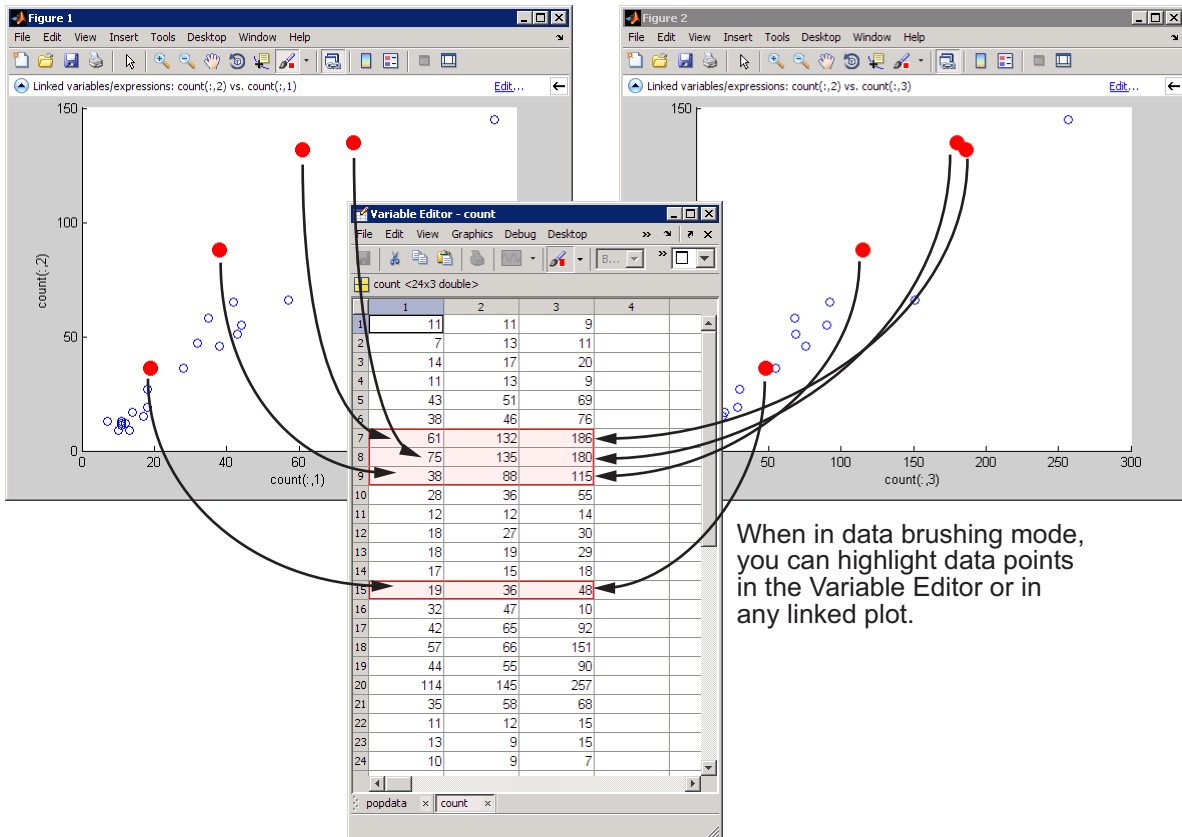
Figure 1

File Edit View Insert Tools Desktop Window Help

Linked variables/expressions: count(:,2) vs. count(:,1)

Edit...

150

100

50

0

0 20 40 60

count(:,2)

count(:,1)

Figure 2

File Edit View Insert Tools Desktop Window Help

Linked variables/expressions: count(:,2) vs. count(:,3)

Edit...

150

50 100 150 200 250 300

count(:,3)

Variable Editor - count

File Edit View Graphics Debug Desktop

B...

count <24x3 double>

|  | 1 | 2 | 3 | 4 |
|---|---|---|---|---|
| 1 | 11 | 11 | 9 |  |
| 2 | 7 | 13 | 11 |  |
| 3 | 14 | 17 | 20 |  |
| 4 | 11 | 13 | 9 |  |
| 5 | 43 | 51 | 69 |  |
| 6 | 38 | 46 | 76 |  |
| 7 | 61 | 132 | 186 |  |
| 8 | 75 | 135 | 180 |  |
| 9 | 38 | 88 | 115 |  |
| 10 | 28 | 36 | 55 |  |
| 11 | 12 | 12 | 14 |  |
| 12 | 18 | 27 | 30 |  |
| 13 | 18 | 19 | 29 |  |
| 14 | 17 | 15 | 18 |  |
| 15 | 19 | 36 | 48 |  |
| 16 | 32 | 47 | 10 |  |
| 17 | 42 | 65 | 92 |  |
| 18 | 57 | 66 | 151 |  |
| 19 | 44 | 55 | 90 |  |
| 20 | 114 | 145 | 257 |  |
| 21 | 35 | 58 | 68 |  |
| 22 | 11 | 12 | 15 |  |
| 23 | 13 | 9 | 15 |  |
| 24 | 10 | 9 | 7 |  |

popdata count

When in data brushing mode, you can highlight data points in the Variable Editor or in any linked plot.